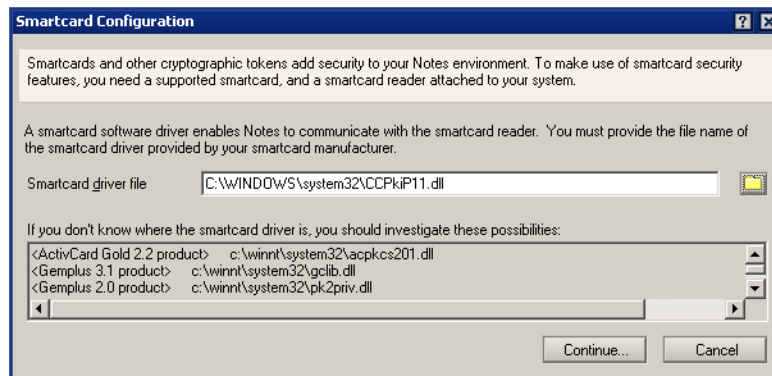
Smartcard Configuration

? X

Smartcards and other cryptographic tokens add security to your Notes environment. To make use of smartcard security features, you need a supported smartcard, and a smartcard reader attached to your system.

A smartcard software driver enables Notes to communicate with the smartcard reader. You must provide the file name of the smartcard driver provided by your smartcard manufacturer.

Smartcard driver file C:\WINDOWS\system32\CCPkiP11.dll

If you don't know where the smartcard driver is, you should investigate these possibilities:

<ActivCard Gold 2.2 product> c:\winnt\system32\acpkcs201.dll
<Gemplus 3.1 product> c:\winnt\system32\gclib.dll
<Gemplus 2.0 product> c:\winnt\system32\pk2priv.dll

Continue...

Cancel